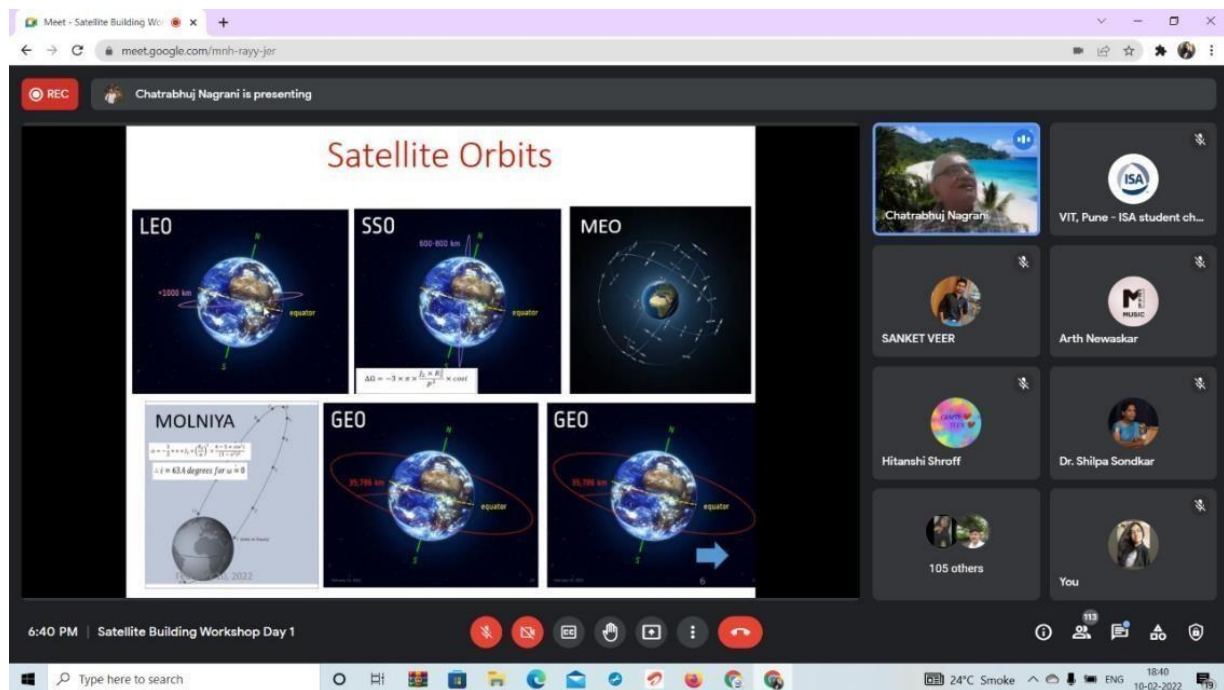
Meet - Satellite Building Wo
meet.google.com/mnh-rayy-jer

REC
Chatrabhuj Nagrani is presenting

Satellite Orbits

LEO
~1000 km
equator
N
S

SSO
600-800 km
equator
N
S
$\Delta\Omega = -3 \times \pi \times \frac{J_2 \times R_E^2}{p^2} \times \cos i$

MEO

MOLNIYA
$\Delta i = 63.4$ degrees for $\omega = 0$
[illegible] 2022

GEO
35,786 km
equator
N
S

GEO
35,786 km
equator

6

Chatrabhuj Nagrani
ISA
VIT, Pune - ISA student ch...
SANKET VEER
MUSIC
Arth Newaskar
Hitanshi Shroff
Dr. Shilpa Sondkar
105 others
You

6:40 PM | Satellite Building Workshop Day 1

113

Type here to search
24°C Smoke
ENG
18:40
10-02-2022